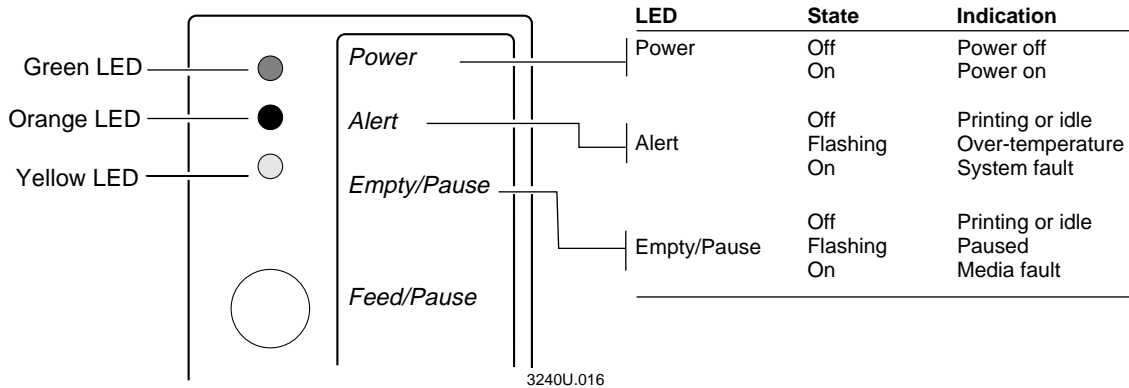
Green LED
Orange LED
Yellow LED

Power
Alert
Empty/Pause
Feed/Pause

| LED | State | Indication |
|---|---|---|
| Power | Off | Power off |
| | On | Power on |
| Alert | Off | Printing or idle |
| | Flashing | Over-temperature |
| | On | System fault |
| Empty/Pause | Off | Printing or idle |
| | Flashing | Paused |
| | On | Media fault |

3240U.016